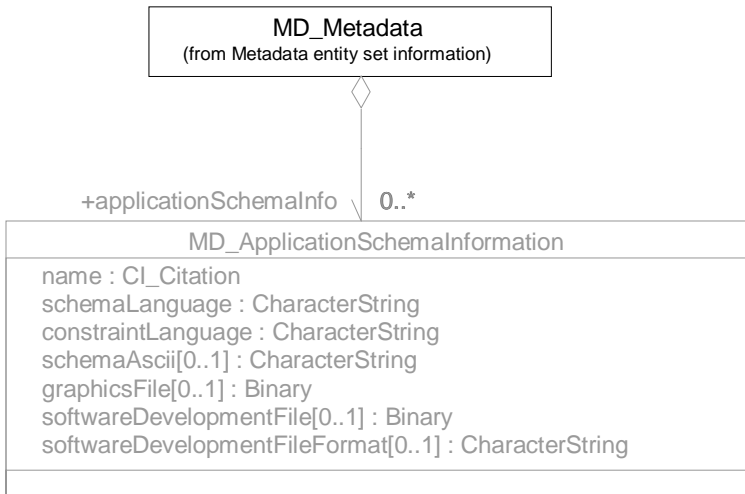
MD_Metadata
(from Metadata entity set information)

+applicationSchemaInfo

0..*

MD_ApplicationSchemaInformation

name : CI_Citation
schemaLanguage : CharacterString
constraintLanguage : CharacterString
schemaAscii[0..1] : CharacterString
graphicsFile[0..1] : Binary
softwareDevelopmentFile[0..1] : Binary
softwareDevelopmentFileFormat[0..1] : CharacterString